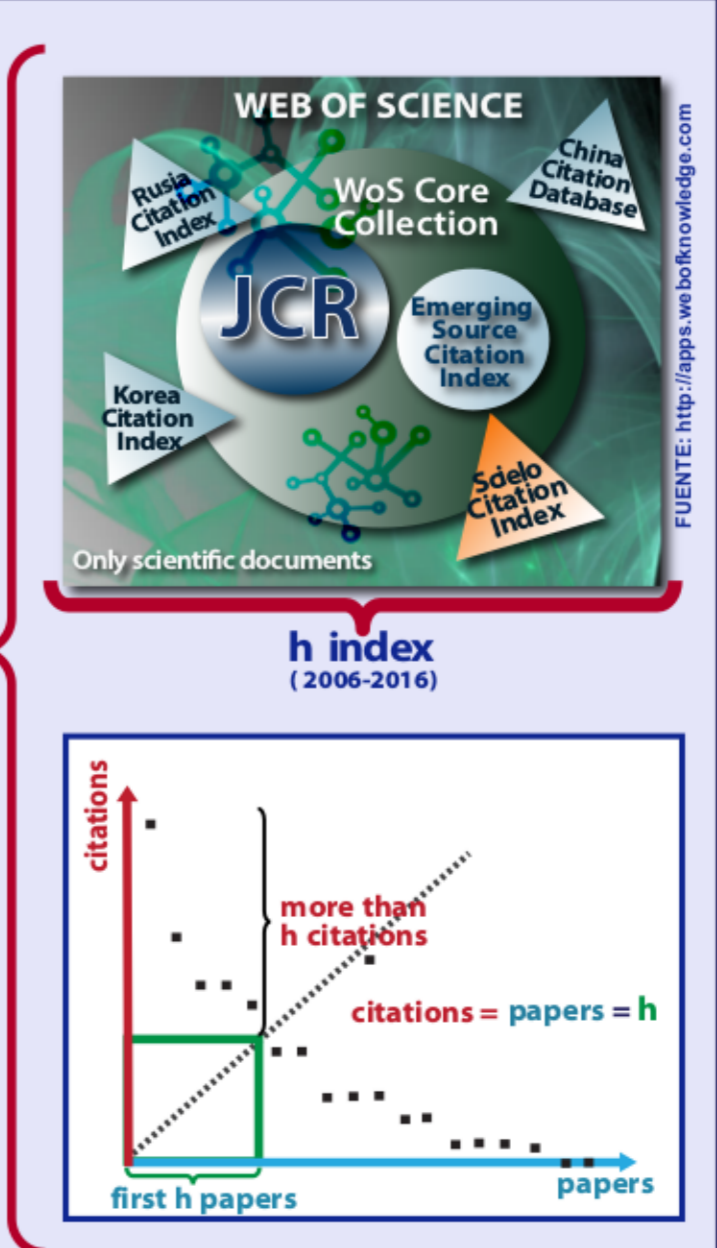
WEB OF SCIENCE

Rusia Citation Index

WoS Core Collection

China Citation Database

JCR

Emerging Source Citation Index

Korea Citation Index

Scielo Citation Index

Only scientific documents

FUENTE: http://apps.webofknowledge.com

h index
(2006-2016)

citations

more than h citations

citations = papers = h

first h papers

papers